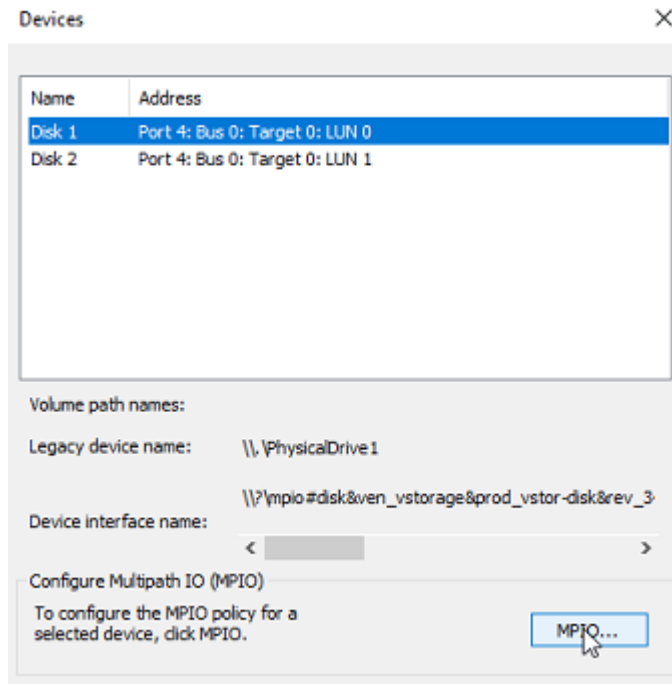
Devices

×

| Name | Address |
|---|---|
| Disk 1 | Port 4: Bus 0: Target 0: LUN 0 |
| Disk 2 | Port 4: Bus 0: Target 0: LUN 1 |

Volume path names:

Legacy device name: \\.\PhysicalDrive1

Device interface name: \\?\mpio#disk&ven_vstorage&prod_vstor-disk&rev_3

<

>

Configure Multipath IO (MPIO)

To configure the MPIO policy for a selected device, click MPIO.

MPIO...